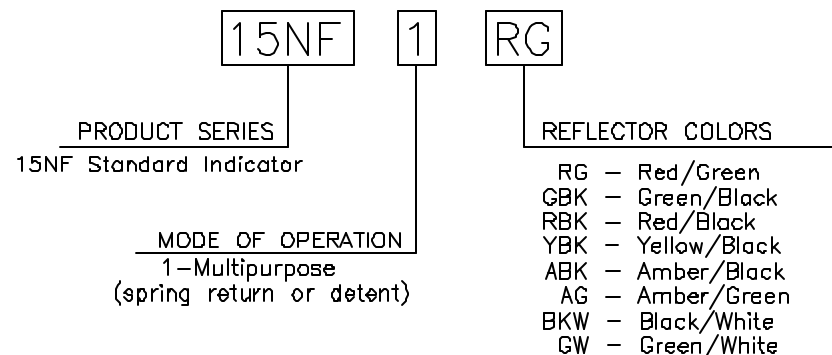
15NF 1 RG

PRODUCT SERIES
15NF Standard Indicator

MODE OF OPERATION
1–Multipurpose
(spring return or detent)

REFLECTOR COLORS

RG – Red/Green
GBK – Green/Black
RBK – Red/Black
YBK – Yellow/Black
ABK – Amber/Black
AG – Amber/Green
BKW – Black/White
GW – Green/White